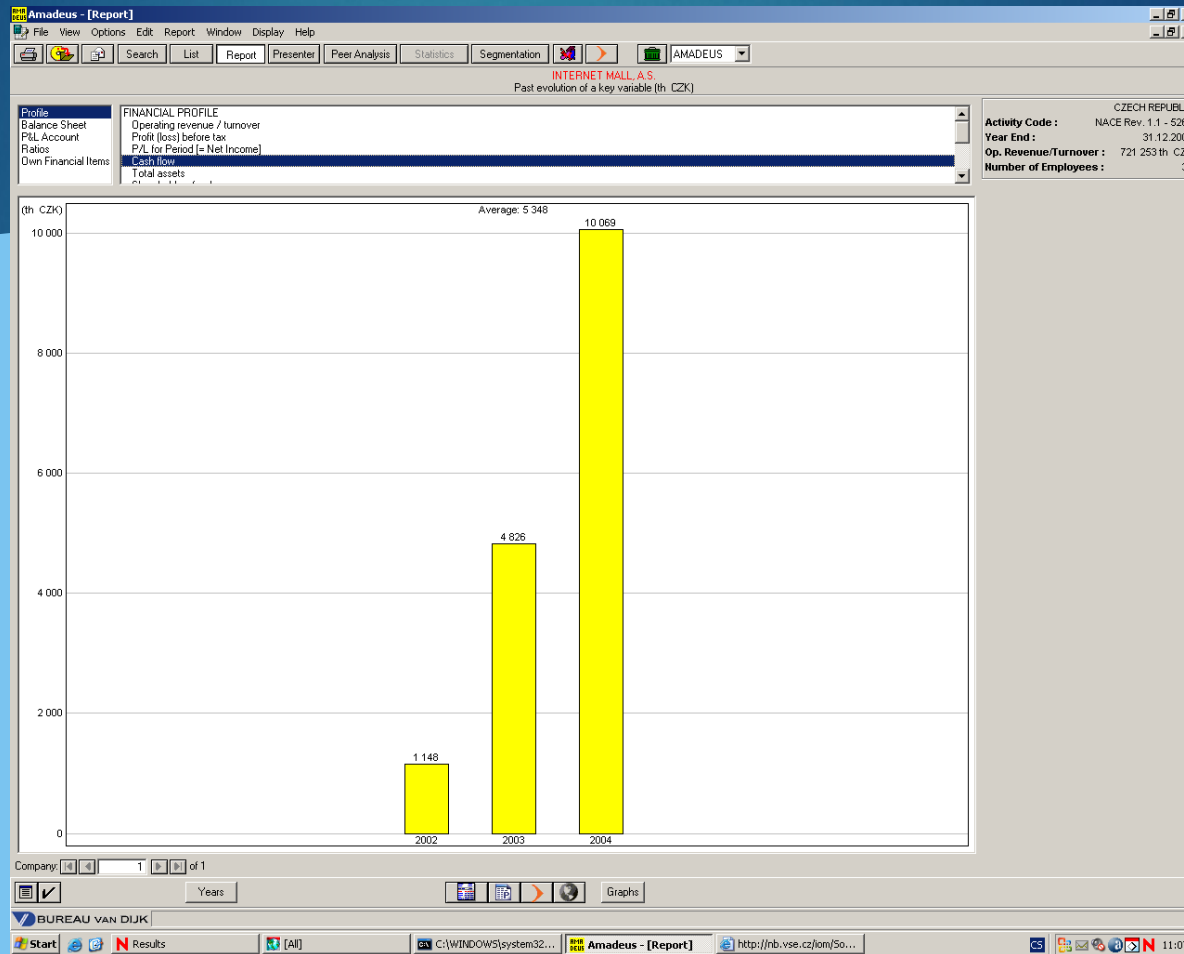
Amadeus - [Report]

File View Options Edit Report Window Display Help

Search List Report Presenter Peer Analysis Statistics Segmentation AMADEUS

INTERNET MALL, A.S.
Past evolution of a key variable (th CZK)

Profile
Balance Sheet
P&L Account
Ratios
Own Financial Items

FINANCIAL PROFILE
Operating revenue / turnover
Profit (loss) before tax
P/L for Period [= Net Income]
Cash flow
Total assets
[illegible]

CZECH REPUBL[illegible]
Activity Code : NACE Rev. 1.1 - 52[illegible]
Year End : 31.12.20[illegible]
Op. Revenue/Turnover : 721 253 th C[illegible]
Number of Employees : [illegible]

(th CZK)
Average: 5 348

| Year | Value |
|---|---|
| 2002 | 1 148 |
| 2003 | 4 826 |
| 2004 | 10 069 |

10 000
8 000
6 000
4 000
2 000
0

Company: 1 of 1

Years Graphs

BUREAU VAN DIJK

Start Results [All] C:\WINDOWS\system32... Amadeus - [Report] http://nb.vse.cz/iom/So... CS 11:0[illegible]